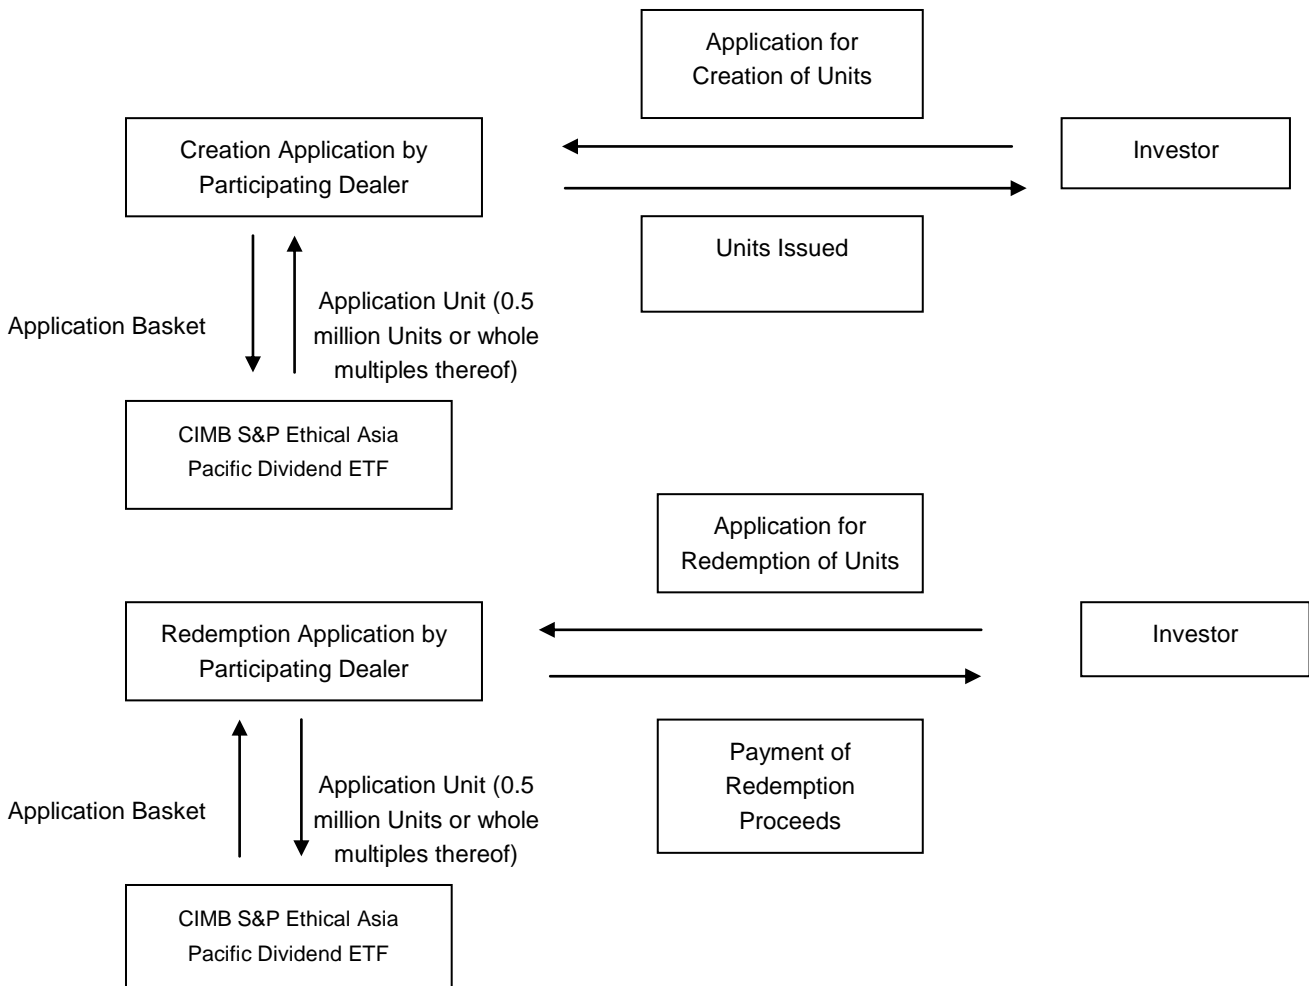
Application for Creation of Units

Creation Application by Participating Dealer

Investor

Units Issued

Application Basket

Application Unit (0.5 million Units or whole multiples thereof)

CIMB S&P Ethical Asia Pacific Dividend ETF

Application for Redemption of Units

Redemption Application by Participating Dealer

Investor

Payment of Redemption Proceeds

Application Basket

Application Unit (0.5 million Units or whole multiples thereof)

CIMB S&P Ethical Asia Pacific Dividend ETF